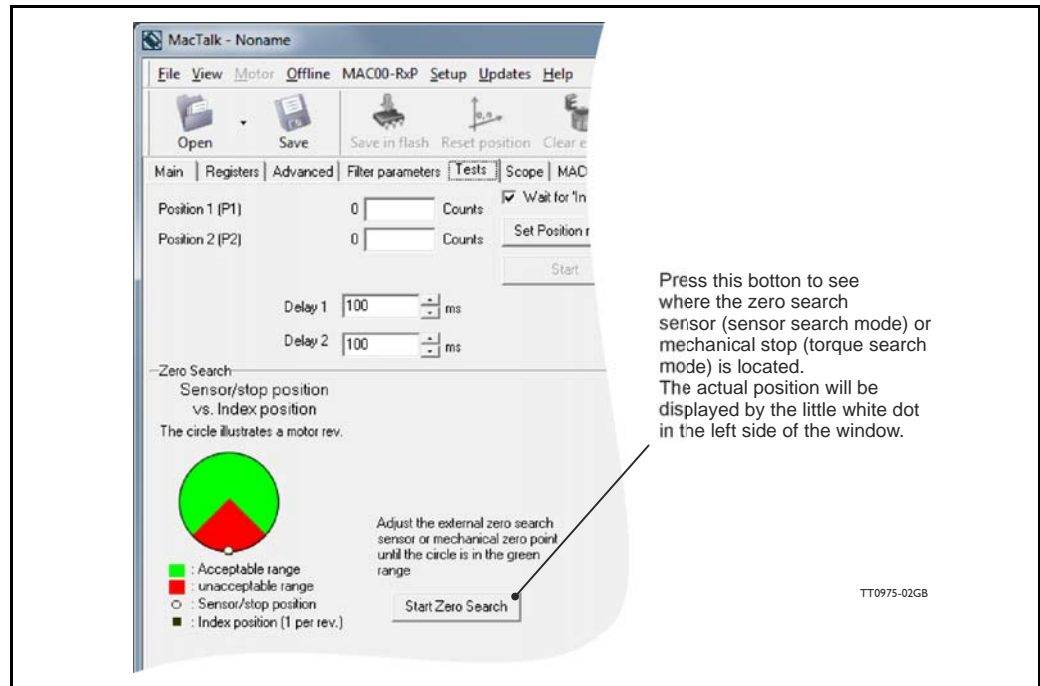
MacTalk - Noname

File View Motor Offline MAC00-RxP Setup Updates Help

Open Save Save in flash Reset position Clear e

Main | Registers | Advanced | Filter parameters | Tests | Scope | MAC

Wait for 'In

Position 1 (P1) 0 Counts

Position 2 (P2) 0 Counts

Set Position r

Start

Delay 1 100 ms

Delay 2 100 ms

Zero Search

Sensor/stop position vs. Index position

The circle illustrates a motor rev.

: Acceptable range
: unacceptable range
: Sensor/stop position
: Index position (1 per rev.)

Adjust the external zero search sensor or mechanical zero point until the circle is in the green range

Start Zero Search

Press this botton to see where the zero search sensor (sensor search mode) or mechanical stop (torque search mode) is located.
The actual position will be displayed by the little white dot in the left side of the window.

TT0975-02GB